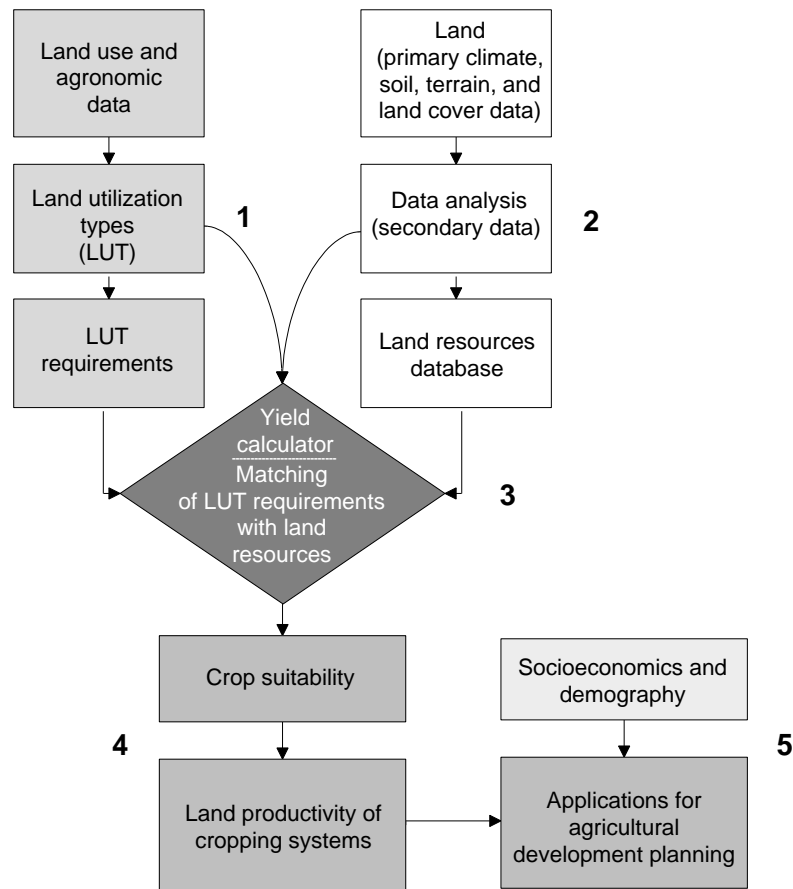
Land use and agronomic data

Land (primary climate, soil, terrain, and land cover data)

Land utilization types (LUT)

1

Data analysis (secondary data)

2

LUT requirements

Land resources database

Yield calculator

Matching of LUT requirements with land resources

3

Crop suitability

Socioeconomics and demography

4

5

Land productivity of cropping systems

Applications for agricultural development planning